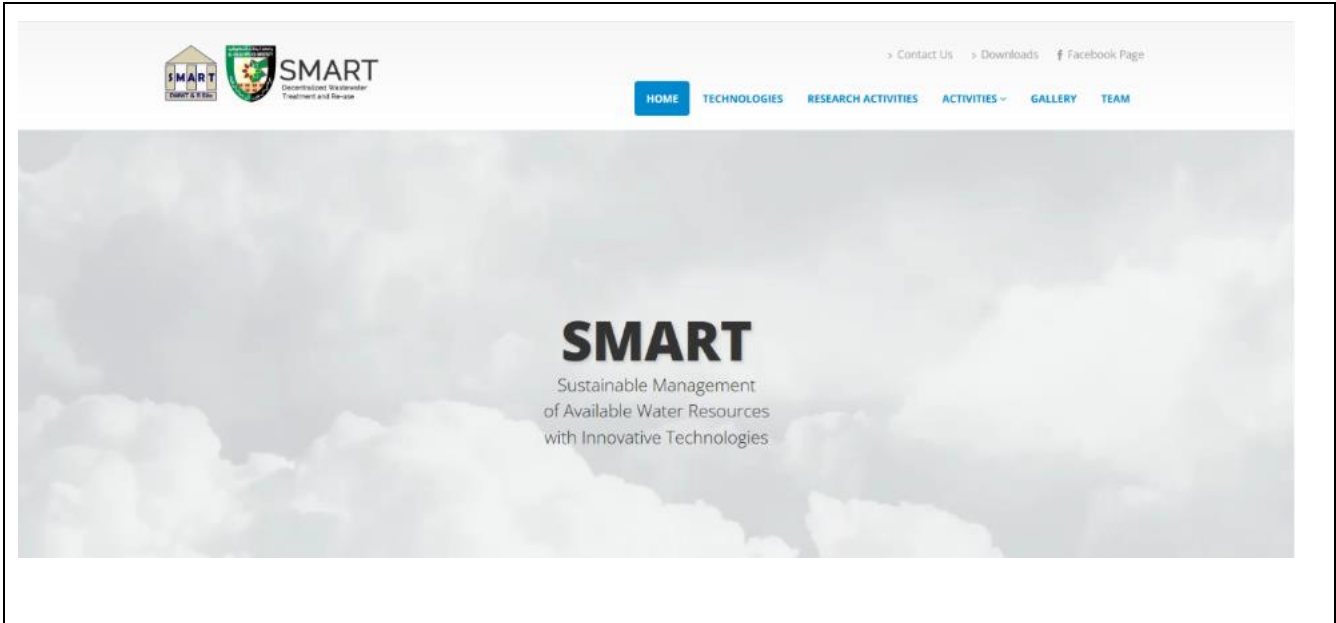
SMART
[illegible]

SMART
Decentralized Wastewater Treatment and Re-use

› Contact Us › Downloads f Facebook Page

HOME TECHNOLOGIES RESEARCH ACTIVITIES ACTIVITIES ⌄ GALLERY TEAM

SMART
Sustainable Management of Available Water Resources with Innovative Technologies